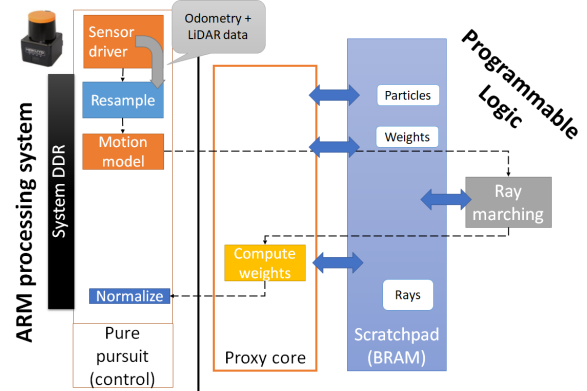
Odometry + LiDAR data

Sensor driver

Resample

Motion model

Normalize

Pure pursuit (control)

System DDR

ARM processing system

Programmable Logic

Particles

Weights

Ray marching

Compute weights

Rays

Proxy core

Scratchpad (BRAM)